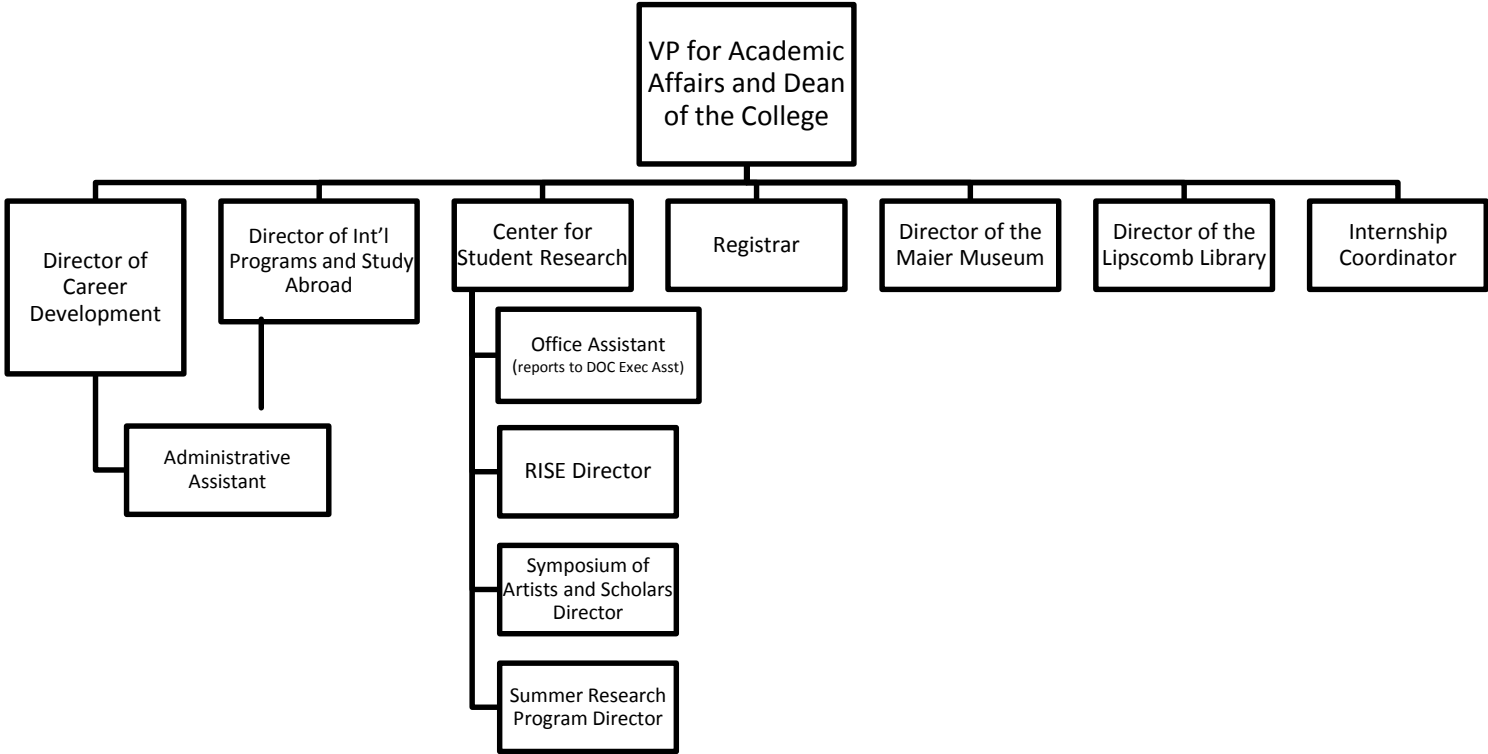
VP for Academic Affairs and Dean of the College

Director of Career Development

Director of Int'l Programs and Study Abroad

Center for Student Research

Registrar

Director of the Maier Museum

Director of the Lipscomb Library

Internship Coordinator

Office Assistant (reports to DOC Exec Asst)

Administrative Assistant

RISE Director

Symposium of Artists and Scholars Director

Summer Research Program Director